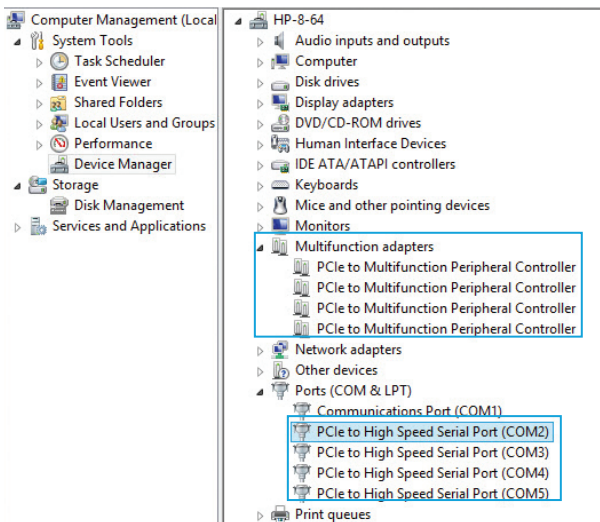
Computer Management (Local
System Tools
Task Scheduler
Event Viewer
Shared Folders
Local Users and Groups
Performance
Device Manager
Storage
Disk Management
Services and Applications

HP-8-64
Audio inputs and outputs
Computer
Disk drives
Display adapters
DVD/CD-ROM drives
Human Interface Devices
IDE ATA/ATAPI controllers
Keyboards
Mice and other pointing devices
Monitors
Multifunction adapters
PCIe to Multifunction Peripheral Controller
PCIe to Multifunction Peripheral Controller
PCIe to Multifunction Peripheral Controller
PCIe to Multifunction Peripheral Controller
Network adapters
Other devices
Ports (COM & LPT)
Communications Port (COM1)
PCIe to High Speed Serial Port (COM2)
PCIe to High Speed Serial Port (COM3)
PCIe to High Speed Serial Port (COM4)
PCIe to High Speed Serial Port (COM5)
Print queues